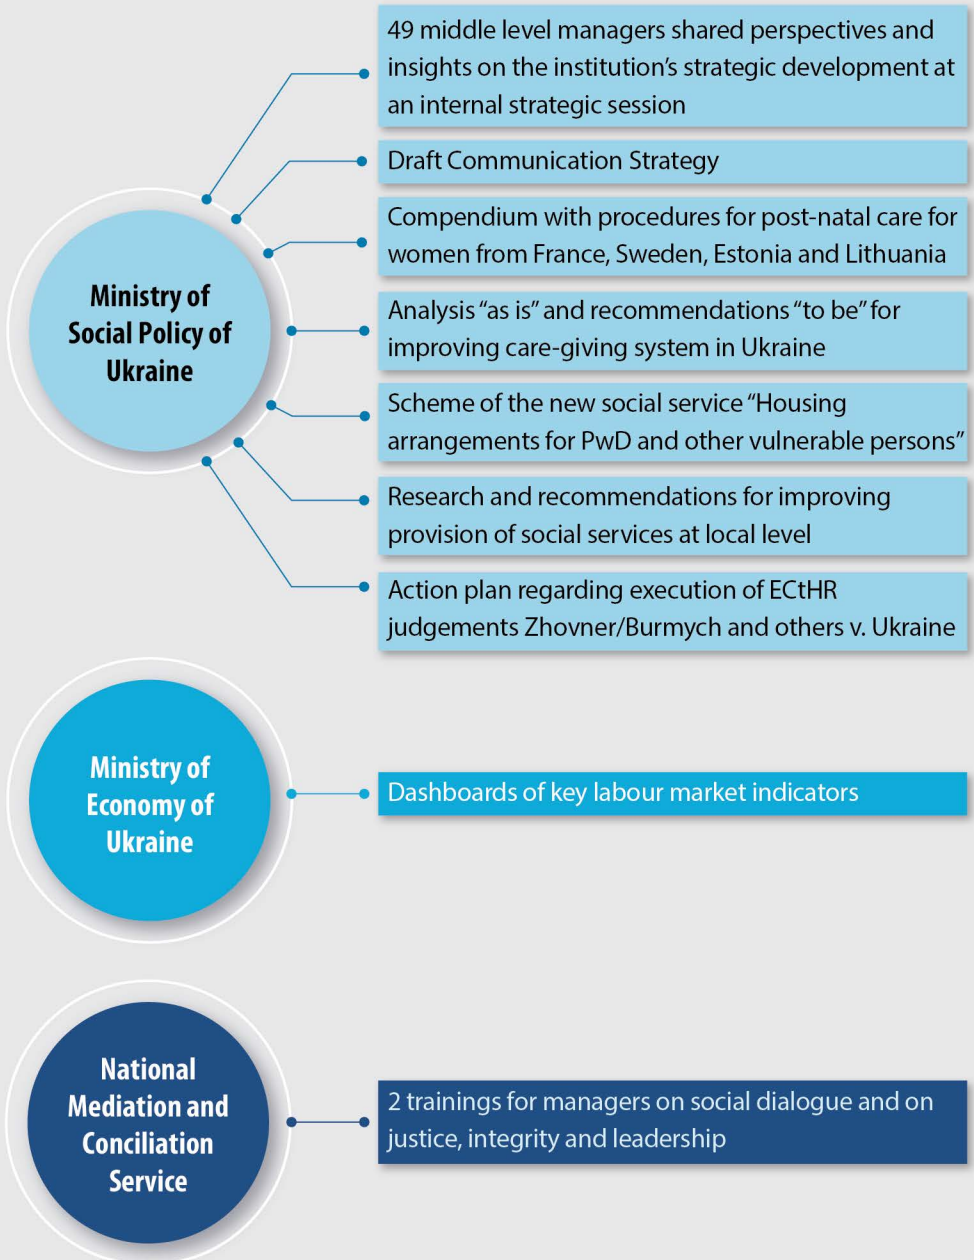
Ministry of Social Policy of Ukraine

49 middle level managers shared perspectives and insights on the institution's strategic development at an internal strategic session

Draft Communication Strategy

Compendium with procedures for post-natal care for women from France, Sweden, Estonia and Lithuania

Analysis "as is" and recommendations "to be" for improving care-giving system in Ukraine

Scheme of the new social service "Housing arrangements for PwD and other vulnerable persons"

Research and recommendations for improving provision of social services at local level

Action plan regarding execution of ECtHR judgements Zhovner/Burmych and others v. Ukraine

Ministry of Economy of Ukraine

Dashboards of key labour market indicators

National Mediation and Conciliation Service

2 trainings for managers on social dialogue and on justice, integrity and leadership